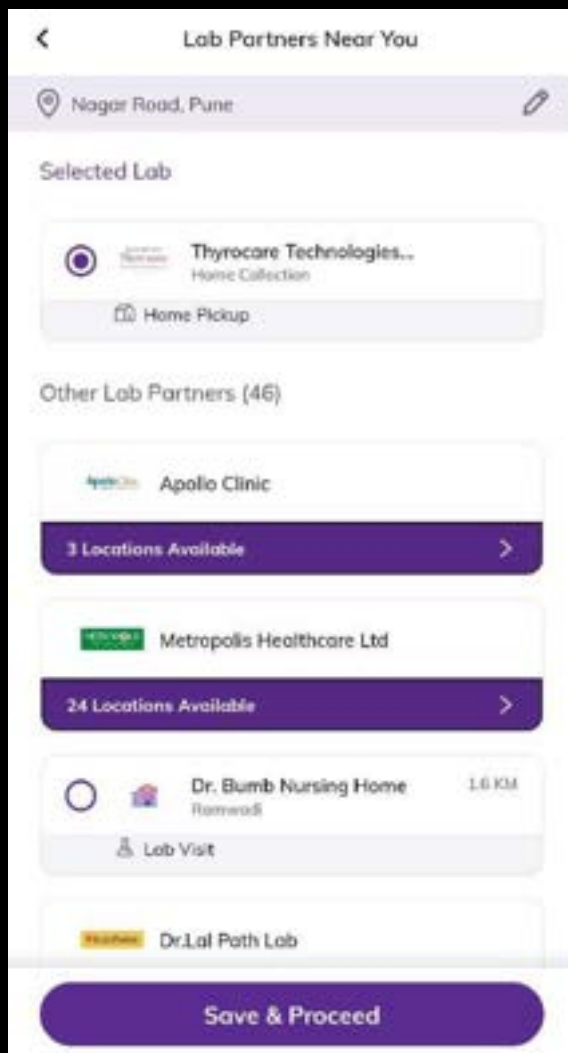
Lab Partners Near You

Nagar Road, Pune

Selected Lab

Thyrocare Technologies..
Home Collection

Home Pickup

Other Lab Partners (46)

Apollo Clinic

3 Locations Available

Metropolis Healthcare Ltd

24 Locations Available

Dr. Bumb Nursing Home
Ramwadi
1.6 KM

Lab Visit

Dr.Lal Path Lab

Save & Proceed